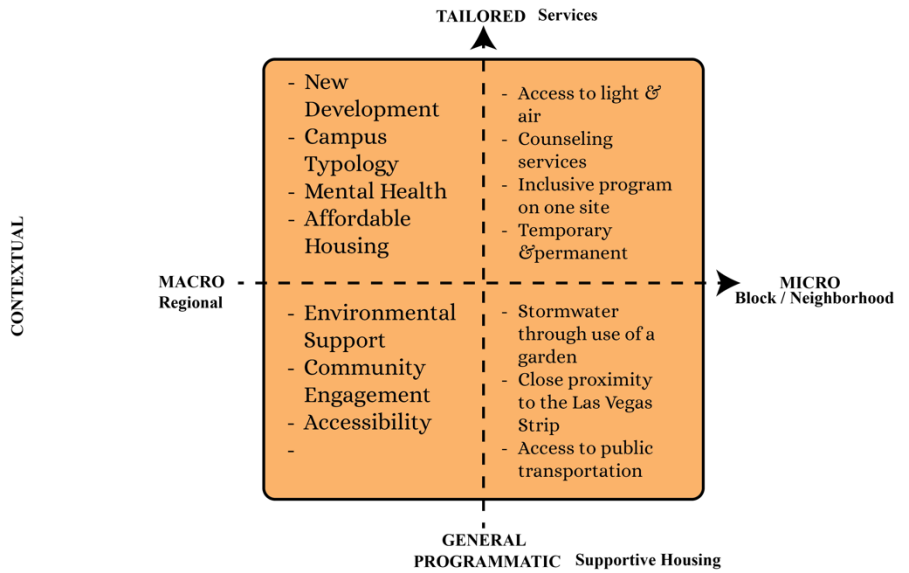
TAILORED Services

CONTEXTUAL

- New Development
- Campus Typology
- Mental Health
- Affordable Housing

- Access to light & air
- Counseling services
- Inclusive program on one site
- Temporary &permanent

MACRO
Regional

MICRO
Block / Neighborhood

- Environmental Support
- Community Engagement
- Accessibility
-

- Stormwater through use of a garden
- Close proximity to the Las Vegas Strip
- Access to public transportation

GENERAL
PROGRAMMATIC Supportive Housing